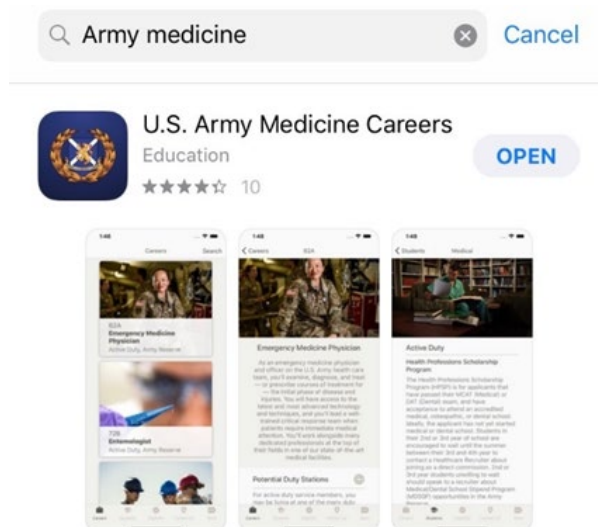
Army medicine

Cancel

U.S. Army Medicine Careers

Education

★★★★☆ 10

OPEN

Careers

Search

62A

Emergency Medicine Physician

Active Duty, Army Reserve

72B

Entomologist

Active Duty, Army Reserve

Careers

62A

Emergency Medicine Physician

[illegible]

Potential Duty Stations

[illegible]

Students

Medical

Active Duty

Health Professions Scholarship Program

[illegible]